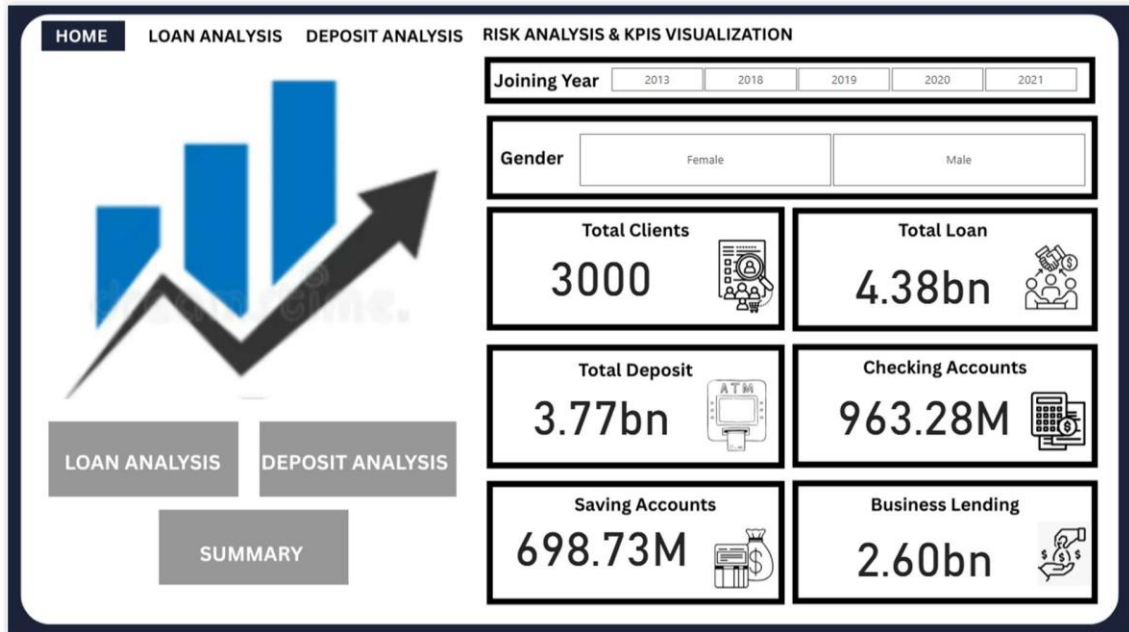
HOME LOAN ANALYSIS DEPOSIT ANALYSIS RISK ANALYSIS & KPIS VISUALIZATION

Joining Year 2013 2018 2019 2020 2021

Gender Female Male

Total Clients
3000

Total Loan
4.38bn

Total Deposit
3.77bn

Checking Accounts
963.28M

Saving Accounts
698.73M

Business Lending
2.60bn

LOAN ANALYSIS DEPOSIT ANALYSIS

SUMMARY